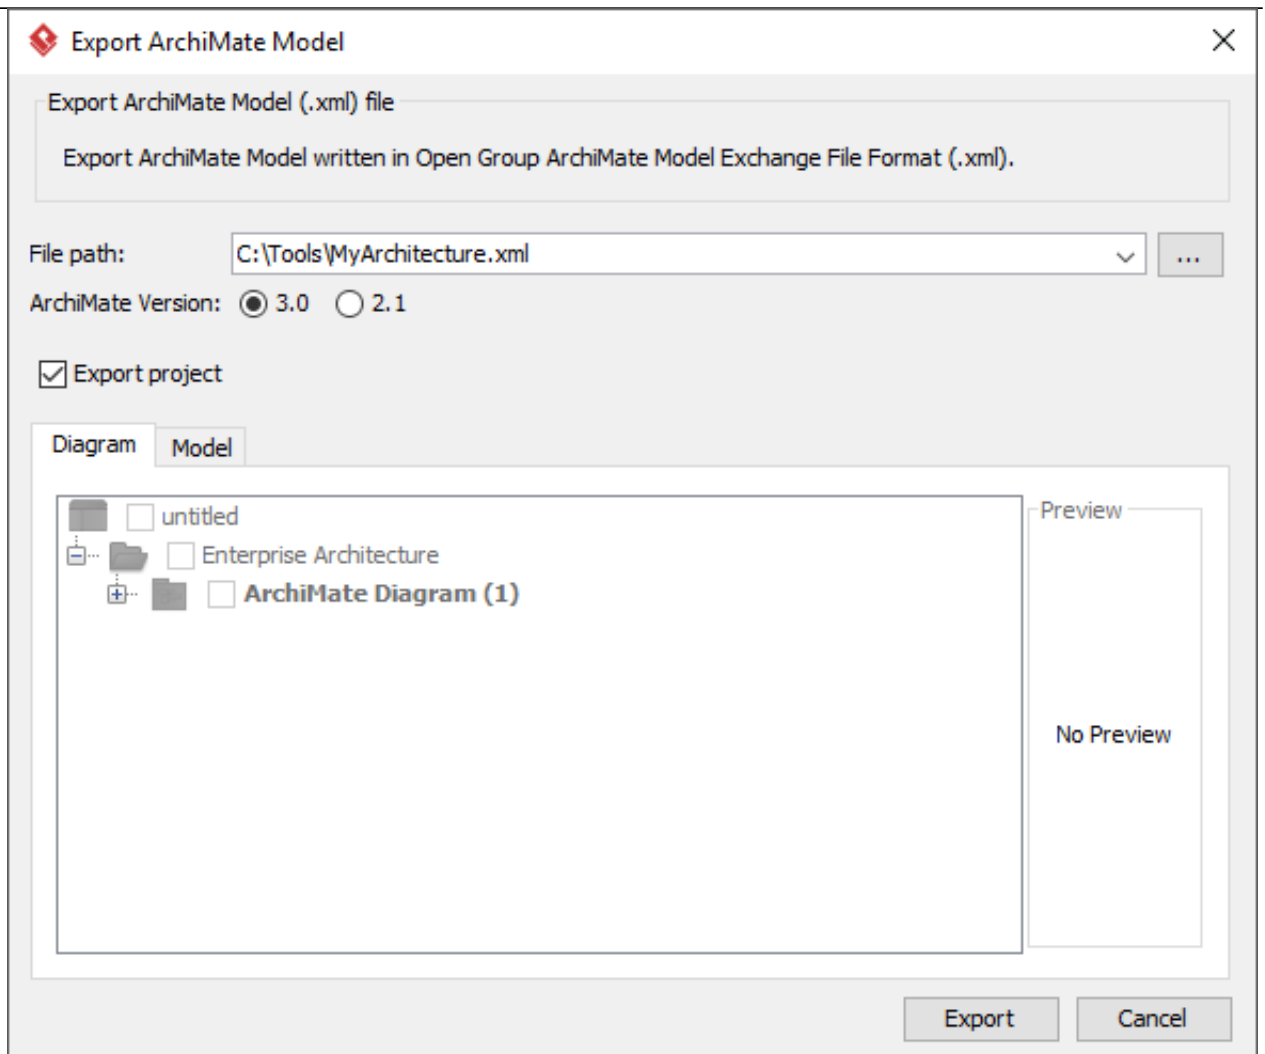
Export ArchiMate Model

Export ArchiMate Model (.xml) file

Export ArchiMate Model written in Open Group ArchiMate Model Exchange File Format (.xml).

File path: C:\Tools\MyArchitecture.xml ...

ArchiMate Version: 3.0 2.1

Export project

Diagram Model

untitled
Enterprise Architecture
ArchiMate Diagram (1)

Preview

No Preview

Export Cancel